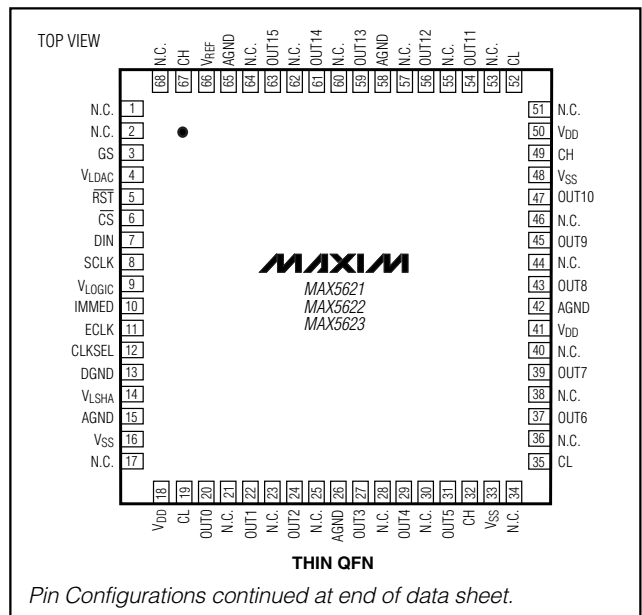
TOP VIEW

| 68 | 67 | 66 | 65 | 64 | 63 | 62 | 61 | 60 | 59 | 58 | 57 | 56 | 55 | 54 | 53 | 52 |
|---|---|---|---|---|---|---|---|---|---|---|---|---|---|---|---|---|
| N.C. | CH | $V_{REF}$ | AGND | N.C. | OUT15 | N.C. | OUT14 | N.C. | OUT13 | AGND | N.C. | OUT12 | N.C. | OUT11 | N.C. | CL |

N.C. 1
N.C. 2
GS 3
$V_{LDAC}$ 4
$\overline{RST}$ 5
$\overline{CS}$ 6
DIN 7
SCLK 8
$V_{LOGIC}$ 9
IMMED 10
ECLK 11
CLKSEL 12
DGND 13
$V_{LSHA}$ 14
AGND 15
$V_{SS}$ 16
N.C. 17

51 N.C.
50 $V_{DD}$
49 CH
48 $V_{SS}$
47 OUT10
46 N.C.
45 OUT9
44 N.C.
43 OUT8
42 AGND
41 $V_{DD}$
40 N.C.
39 OUT7
38 N.C.
37 OUT6
36 N.C.
35 CL

MAXIM
MAX5621
MAX5622
MAX5623

| 18 | 19 | 20 | 21 | 22 | 23 | 24 | 25 | 26 | 27 | 28 | 29 | 30 | 31 | 32 | 33 | 34 |
|---|---|---|---|---|---|---|---|---|---|---|---|---|---|---|---|---|
| $V_{DD}$ | CL | OUT0 | N.C. | OUT1 | N.C. | OUT2 | N.C. | AGND | OUT3 | N.C. | OUT4 | N.C. | OUT5 | CH | $V_{SS}$ | N.C. |

THIN QFN

Pin Configurations continued at end of data sheet.